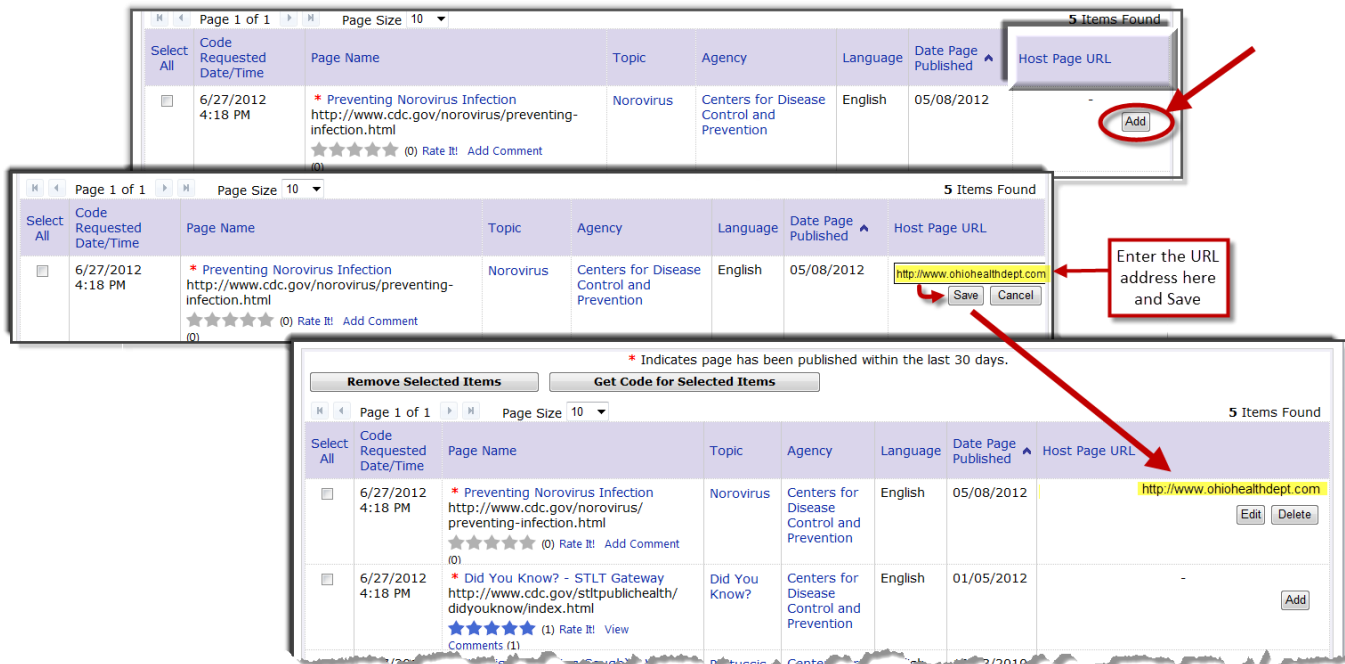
Page 1 of 1 Page Size 10 5 Items Found

| Select All | Code Requested Date/Time | Page Name | Topic | Agency | Language | Date Page Published | Host Page URL |
|---|---|---|---|---|---|---|---|
| | 6/27/2012 4:18 PM | * Preventing Norovirus Infection http://www.cdc.gov/norovirus/preventing-infection.html (0) Rate It! Add Comment (0) | Norovirus | Centers for Disease Control and Prevention | English | 05/08/2012 | - Add |

Page 1 of 1 Page Size 10 5 Items Found

| Select All | Code Requested Date/Time | Page Name | Topic | Agency | Language | Date Page Published | Host Page URL |
|---|---|---|---|---|---|---|---|
| | 6/27/2012 4:18 PM | * Preventing Norovirus Infection http://www.cdc.gov/norovirus/preventing-infection.html (0) Rate It! Add Comment (0) | Norovirus | Centers for Disease Control and Prevention | English | 05/08/2012 | http://www.ohiohealthdept.com Save Cancel |

Enter the URL address here and Save

* Indicates page has been published within the last 30 days.

Remove Selected Items Get Code for Selected Items

Page 1 of 1 Page Size 10 5 Items Found

| Select All | Code Requested Date/Time | Page Name | Topic | Agency | Language | Date Page Published | Host Page URL |
|---|---|---|---|---|---|---|---|
| | 6/27/2012 4:18 PM | * Preventing Norovirus Infection http://www.cdc.gov/norovirus/preventing-infection.html (0) Rate It! Add Comment (0) | Norovirus | Centers for Disease Control and Prevention | English | 05/08/2012 | http://www.ohiohealthdept.com Edit Delete |
| | 6/27/2012 4:18 PM | * Did You Know? - STLT Gateway http://www.cdc.gov/stltpublichealth/didyouknow/index.html (1) Rate It! View Comments (1) | Did You Know? | Centers for Disease Control and Prevention | English | 01/05/2012 | - Add |